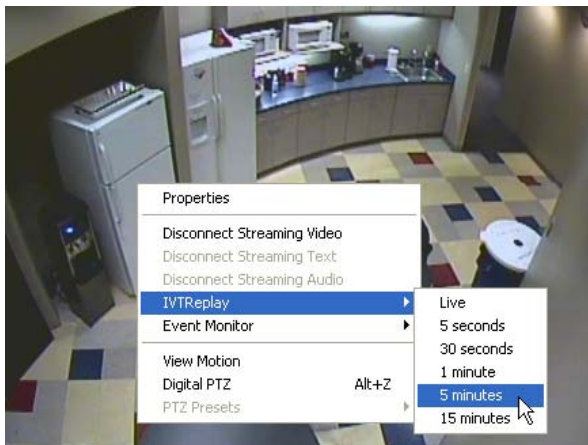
Properties
Disconnect Streaming Video
Disconnect Streaming Text
Disconnect Streaming Audio
IVTReplay
Event Monitor
View Motion
Digital PTZ Alt+Z
PTZ Presets

Live
5 seconds
30 seconds
1 minute
5 minutes
15 minutes